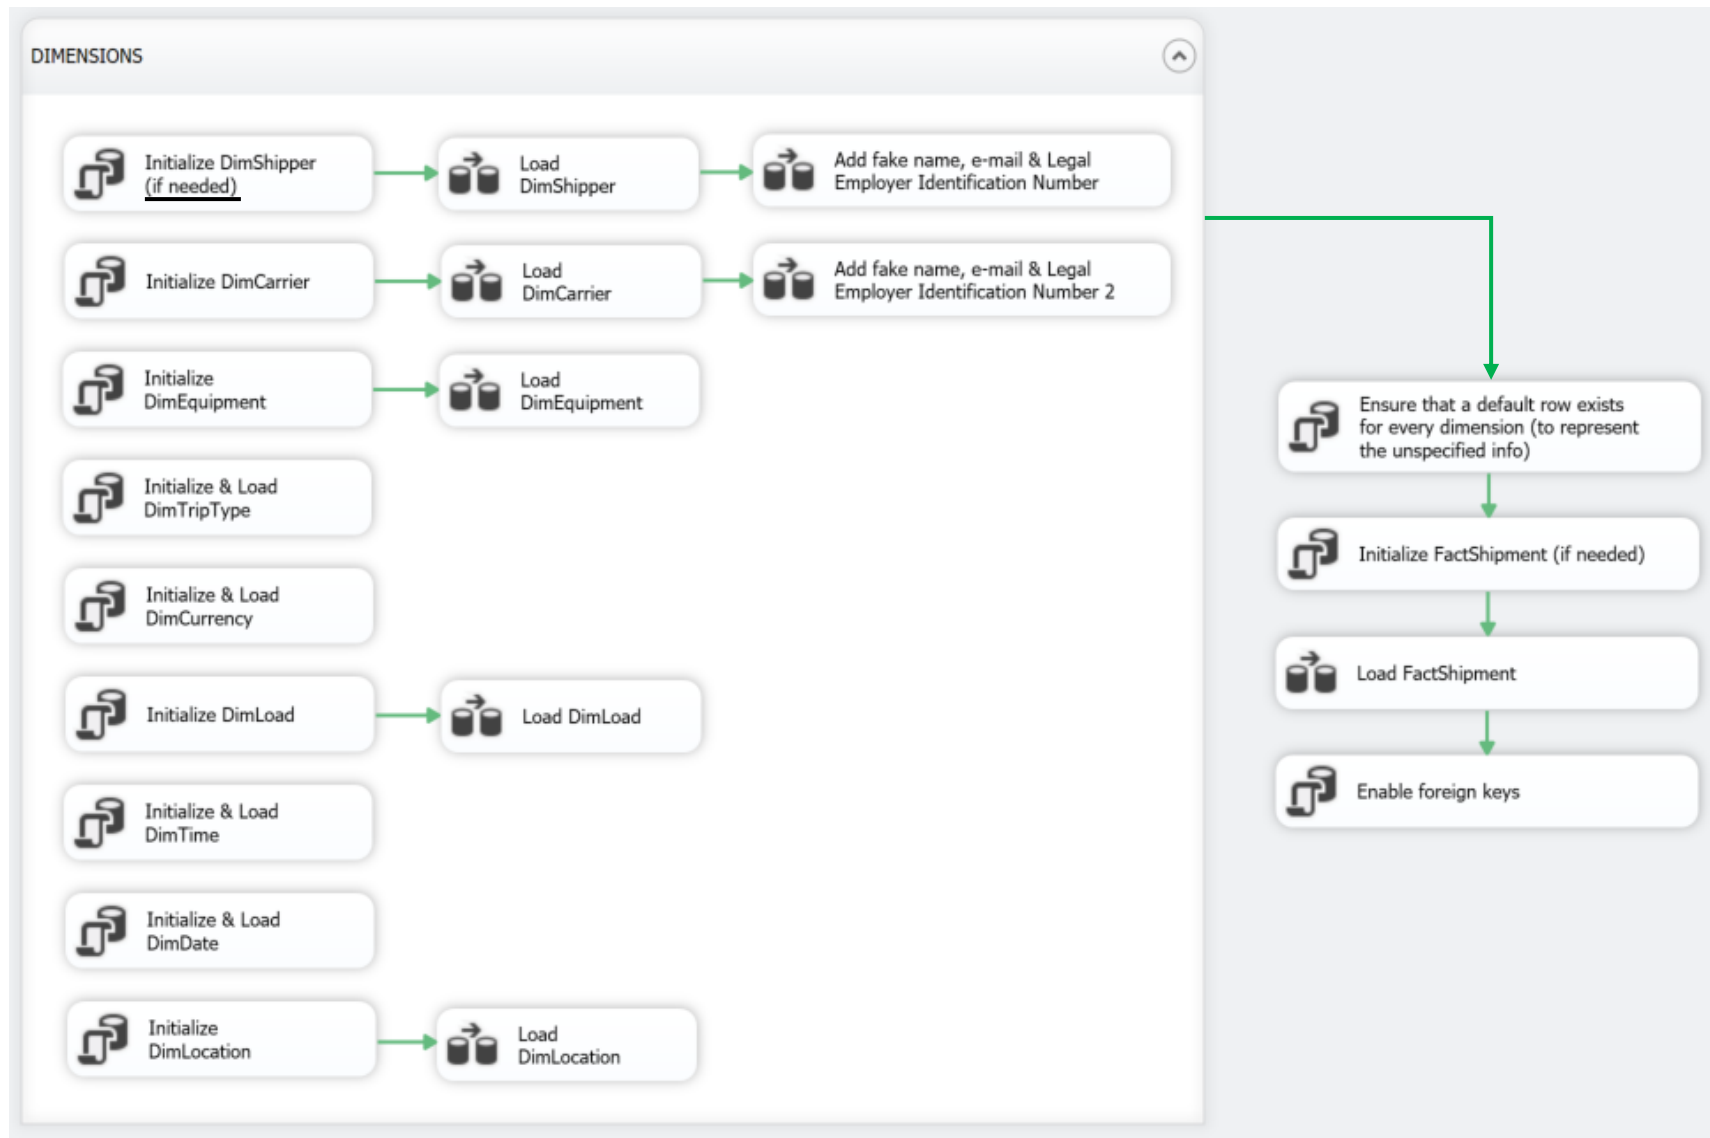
DIMENSIONS

Initialize DimShipper (if needed)

Load DimShipper

Add fake name, e-mail & Legal Employer Identification Number

Initialize DimCarrier

Load DimCarrier

Add fake name, e-mail & Legal Employer Identification Number 2

Initialize DimEquipment

Load DimEquipment

Initialize & Load DimTripType

Initialize & Load DimCurrency

Initialize DimLoad

Load DimLoad

Initialize & Load DimTime

Initialize & Load DimDate

Initialize DimLocation

Load DimLocation

Ensure that a default row exists for every dimension (to represent the unspecified info)

Initialize FactShipment (if needed)

Load FactShipment

Enable foreign keys